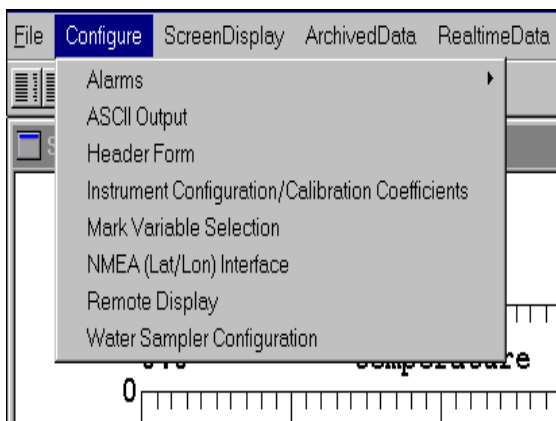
File Configure ScreenDisplay ArchivedData RealtimeData

Alarms
ASCII Output
Header Form
Instrument Configuration/Calibration Coefficients
Mark Variable Selection
NMEA (Lat/Lon) Interface
Remote Display
Water Sampler Configuration

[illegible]ure

0